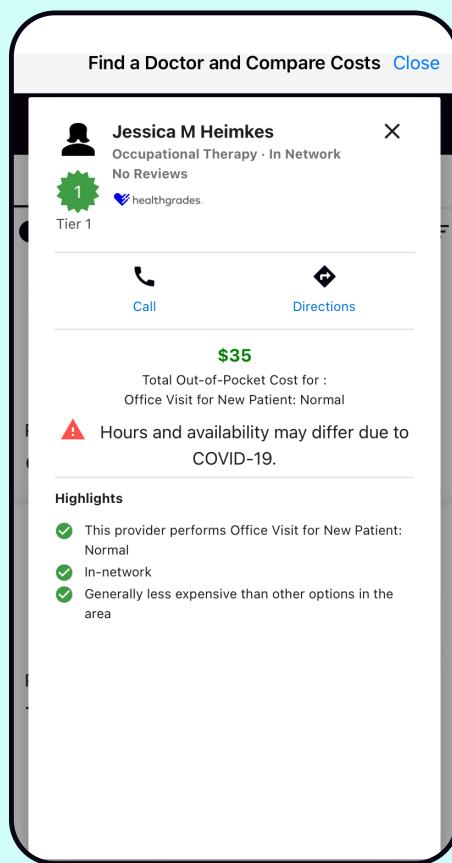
Find a Doctor and Compare Costs Close

Jessica M Heimkes
Occupational Therapy · In Network
No Reviews
healthgrades

1
Tier 1

Call
Directions

$35
Total Out-of-Pocket Cost for :
Office Visit for New Patient: Normal

Hours and availability may differ due to COVID-19.

Highlights

This provider performs Office Visit for New Patient: Normal
In-network
Generally less expensive than other options in the area